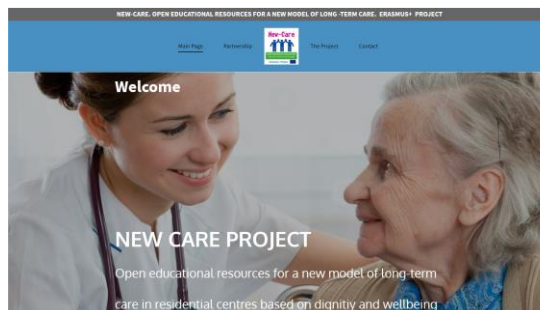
NEW-CARE. OPEN EDUCATIONAL RESOURCES FOR A NEW MODEL OF LONG -TERM CARE. ERASMUS+ PROJECT

Main Page Partnership New-Care The Project Contact

Welcome

NEW CARE PROJECT

Open educational resources for a new model of long-term care in residential centres based on dignitiy and wellbeing